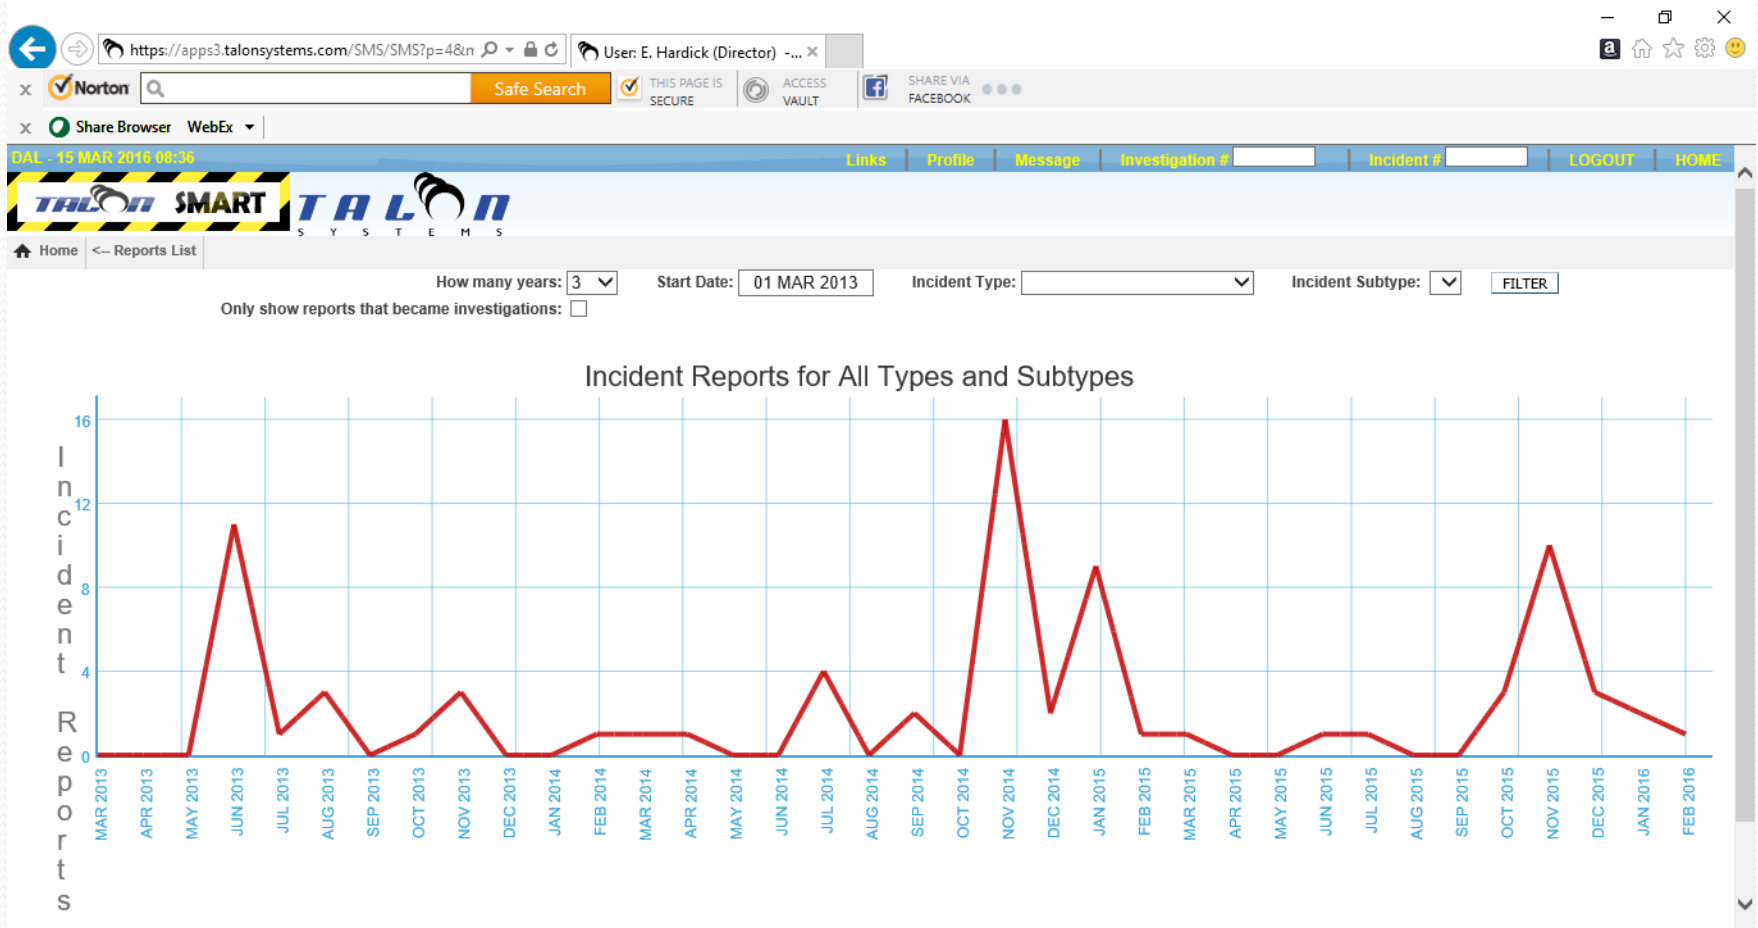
https://apps3.talonsystems.com/SMS/SMS?p=4&n
User: E. Hardick (Director) -...

Norton
Safe Search
THIS PAGE IS SECURE
ACCESS VAULT
SHARE VIA FACEBOOK

Share Browser
WebEx

DAL - 15 MAR 2016 08:36
Links | Profile | Message | Investigation # | Incident # | LOGOUT | HOME

TALON SMART
TALON
S Y S T E M S

Home
<-- Reports List

How many years: 3
Start Date: 01 MAR 2013
Incident Type:
Incident Subtype:
FILTER

Only show reports that became investigations:

Incident Reports for All Types and Subtypes

Incident Reports

16
12
8
4
0

MAR 2013
APR 2013
MAY 2013
JUN 2013
JUL 2013
AUG 2013
SEP 2013
OCT 2013
NOV 2013
DEC 2013
JAN 2014
FEB 2014
MAR 2014
APR 2014
MAY 2014
JUN 2014
JUL 2014
AUG 2014
SEP 2014
OCT 2014
NOV 2014
DEC 2014
JAN 2015
FEB 2015
MAR 2015
APR 2015
MAY 2015
JUN 2015
JUL 2015
AUG 2015
SEP 2015
OCT 2015
NOV 2015
DEC 2015
JAN 2016
FEB 2016